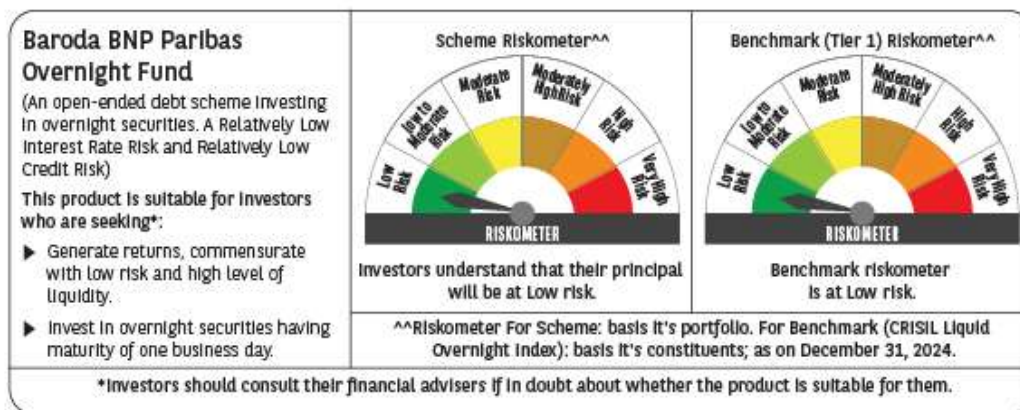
Baroda BNP Paribas Overnight Fund

(An open-ended debt scheme investing in overnight securities. A Relatively Low Interest Rate Risk and Relatively Low Credit Risk)

This product is suitable for investors who are seeking*:

▶ Generate returns, commensurate with low risk and high level of liquidity.

▶ Invest in overnight securities having maturity of one business day.

Scheme Riskometer^^

Low Risk | Low to Moderate Risk | Moderate Risk | Moderately High Risk | High Risk | Very High Risk

RISKOMETER

Investors understand that their principal will be at Low risk.

Benchmark (Tier 1) Riskometer^^

Low Risk | Low to Moderate Risk | Moderate Risk | Moderately High Risk | High Risk | Very High Risk

RISKOMETER

Benchmark riskometer is at Low risk.

^^Riskometer For Scheme: basis it's portfolio. For Benchmark (CRISIL Liquid Overnight Index): basis it's constituents; as on December 31, 2024.

*Investors should consult their financial advisers if in doubt about whether the product is suitable for them.